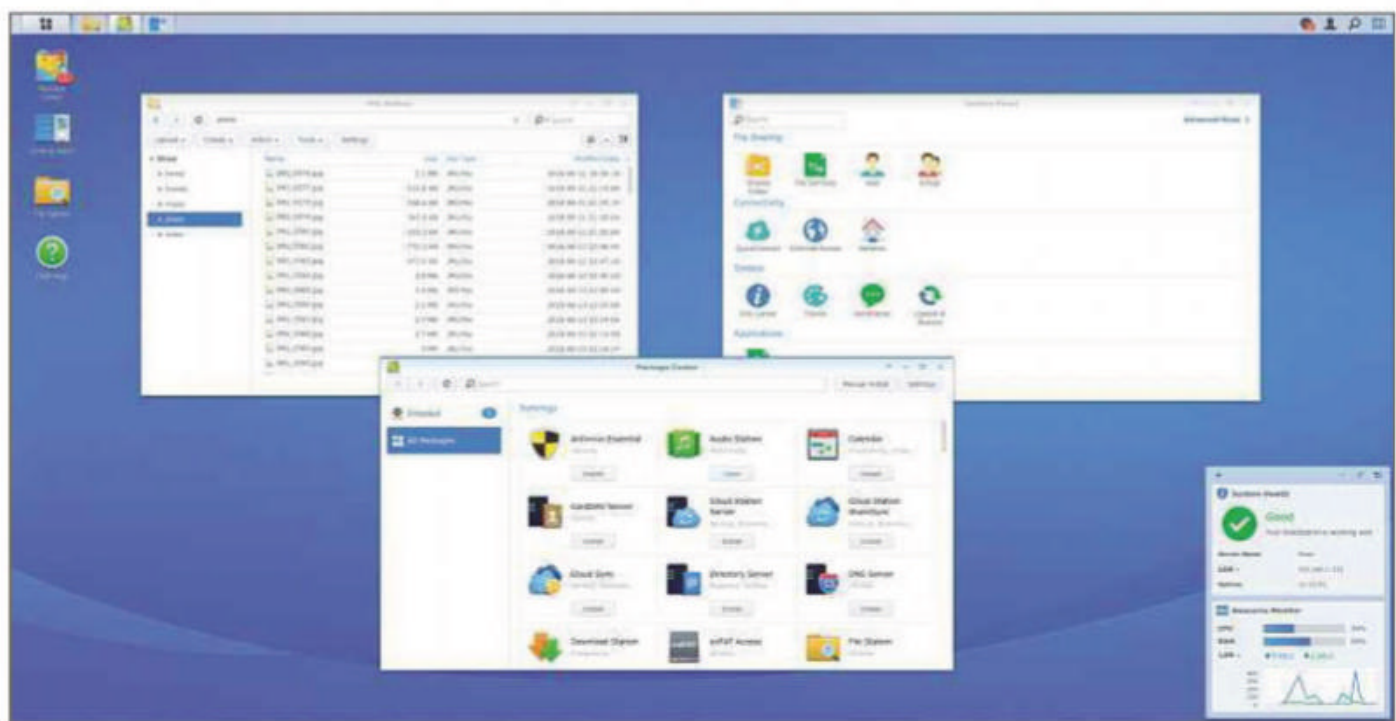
File Sharing

Connectivity

System

Applications

Package Center

Manual Install

Settings

Installed

All Packages

Settings

Antivirus Essential

Audio Station

Calendar

CardDAV Server

Cloud Station Server

Cloud Station ShareSync

Cloud Sync

Directory Server

DNS Server

Download Station

exFAT Access

File Station

System Health

Good

Resource Monitor

CPU

RAM

LAN